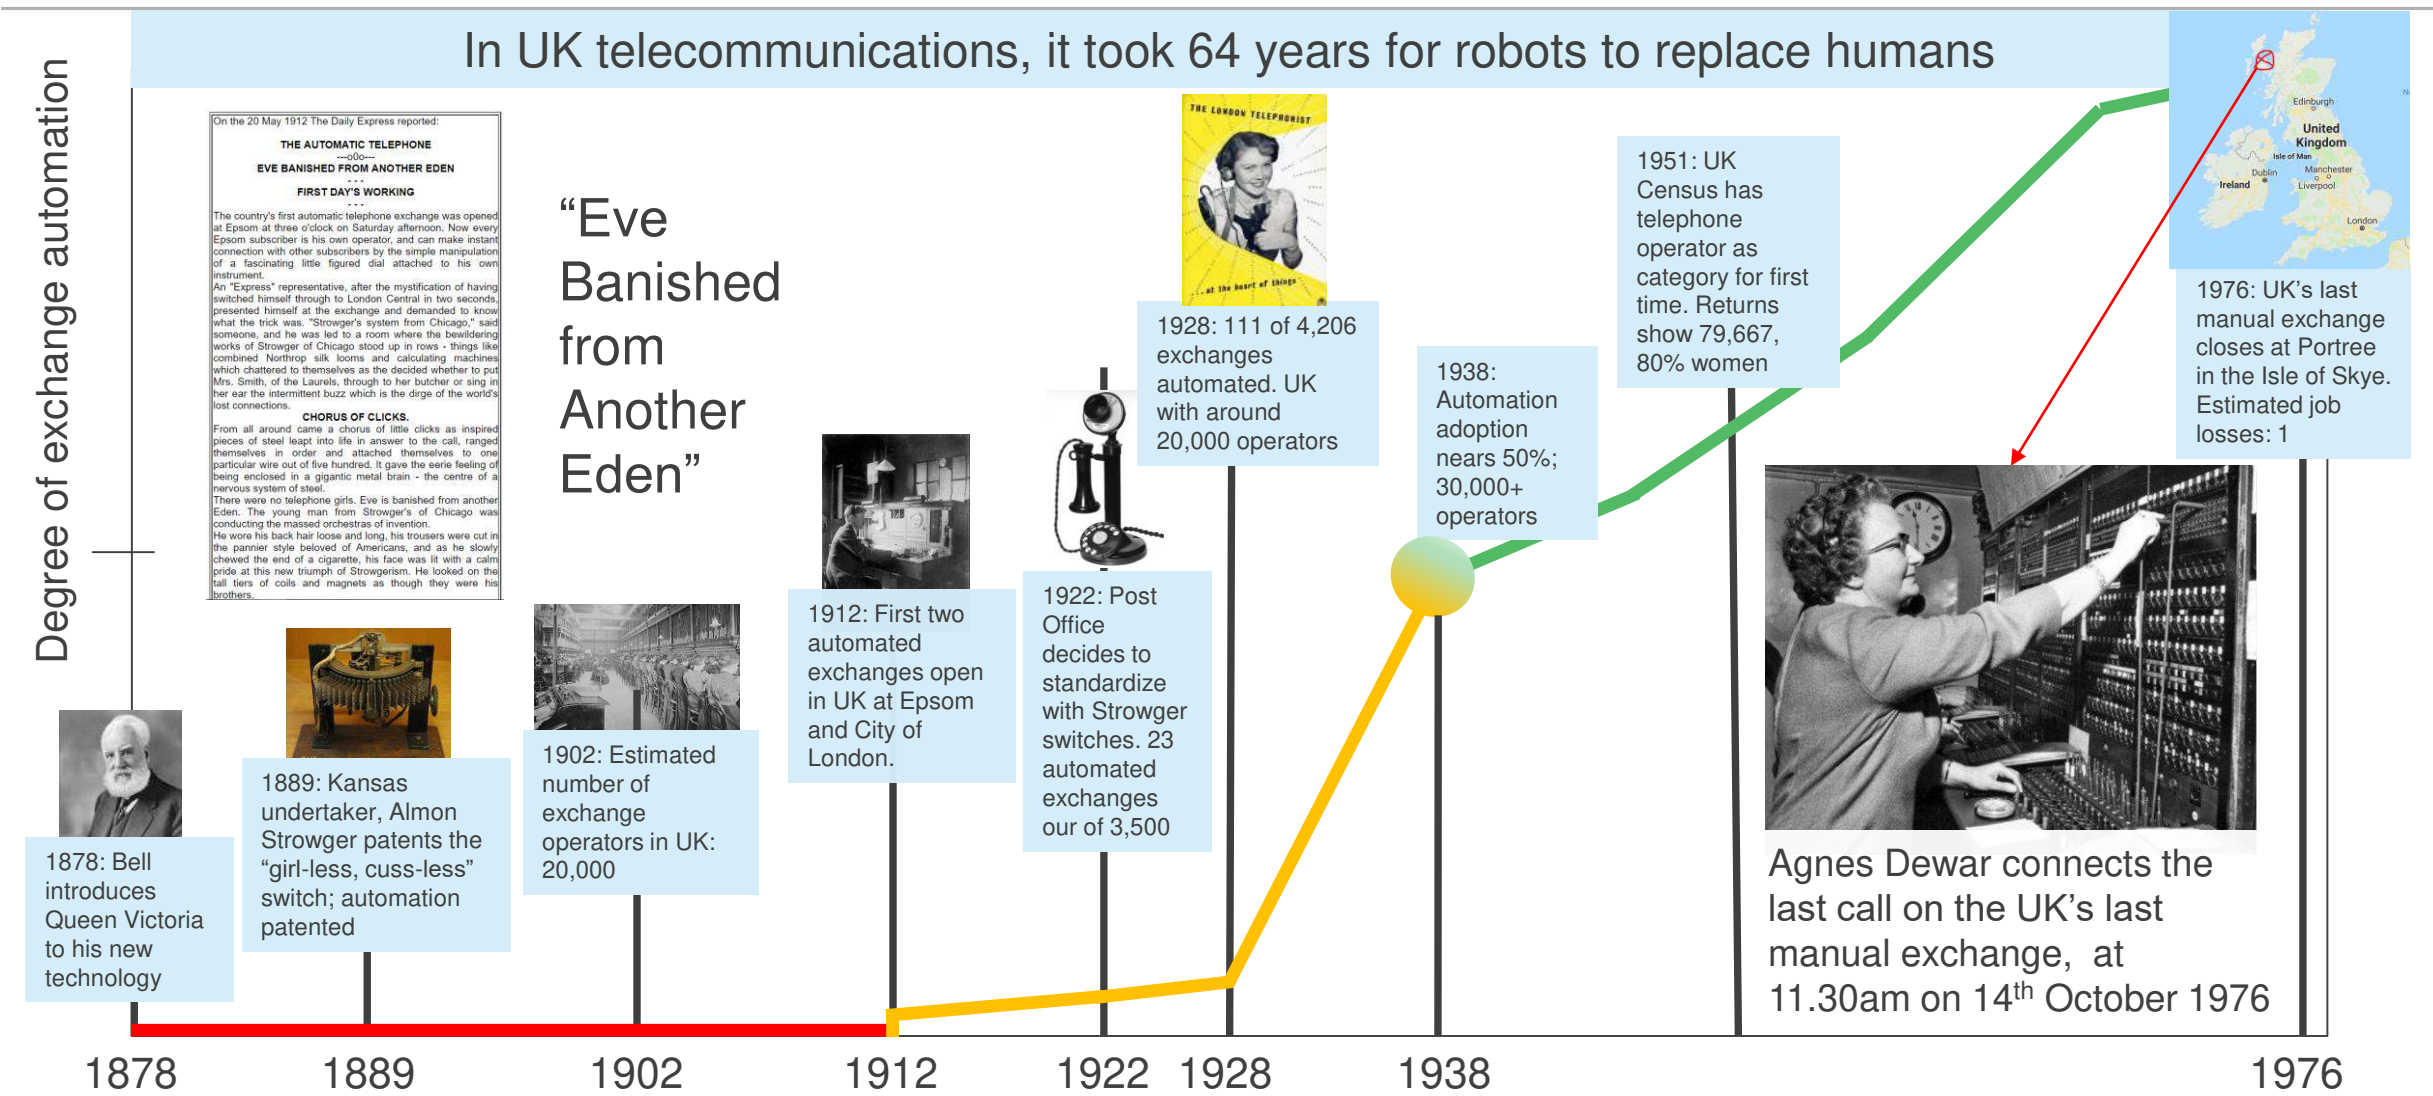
In UK telecommunications, it took 64 years for robots to replace humans

Degree of exchange automation

On the 20 May 1912 The Daily Express reported:

THE AUTOMATIC TELEPHONE
---o0o---
EVE BANISHED FROM ANOTHER EDEN
---
FIRST DAY'S WORKING
---

The country's first automatic telephone exchange was opened at Epsom at three o'clock on Saturday afternoon. Now every Epsom subscriber is his own operator, and can make instant connection with other subscribers by the simple manipulation of a fascinating little figured dial attached to his own instrument.

An "Express" representative, after the mystification of having switched himself through to London Central in two seconds, presented himself at the exchange and demanded to know what the trick was. "Strowger's system from Chicago," said someone, and he was led to a room where the bewildering works of Strowger of Chicago stood up in rows - things like combined Northrop silk looms and calculating machines which chattered to themselves as the decided whether to put Mrs. Smith, of the Laurels, through to her butcher or sing in her ear the intermittent buzz which is the dirge of the world's lost connections.

CHORUS OF CLICKS.

From all around came a chorus of little clicks as inspired pieces of steel leapt into life in answer to the call, ranged themselves in order and attached themselves to one particular wire out of five hundred. It gave the eerie feeling of being enclosed in a gigantic metal brain - the centre of a nervous system of steel.

There were no telephone girls. Eve is banished from another Eden. The young man from Strowger's of Chicago was conducting the massed orchestras of invention.

He wore his back hair loose and long, his trousers were cut in the pannier style beloved of Americans, and as he slowly chewed the end of a cigarette, his face was lit with a calm pride at this new triumph of Strowgerism. He looked on the tall tiers of coils and magnets as though they were his brothers.

“Eve Banished from Another Eden”

THE LONDON TELEPHONIST
at the heart of things

Edinburgh
United Kingdom
Isle of Man
Dublin
Manchester
Ireland
Liverpool
London

1878: Bell introduces Queen Victoria to his new technology

1889: Kansas undertaker, Almon Strowger patents the “girl-less, cuss-less” switch; automation patented

1902: Estimated number of exchange operators in UK: 20,000

1912: First two automated exchanges open in UK at Epsom and City of London.

1922: Post Office decides to standardize with Strowger switches. 23 automated exchanges our of 3,500

1928: 111 of 4,206 exchanges automated. UK with around 20,000 operators

1938: Automation adoption nears 50%; 30,000+ operators

1951: UK Census has telephone operator as category for first time. Returns show 79,667, 80% women

1976: UK’s last manual exchange closes at Portree in the Isle of Skye. Estimated job losses: 1

Agnes Dewar connects the last call on the UK’s last manual exchange, at 11.30am on 14$^{th}$ October 1976

1878 1889 1902 1912 1922 1928 1938 1976